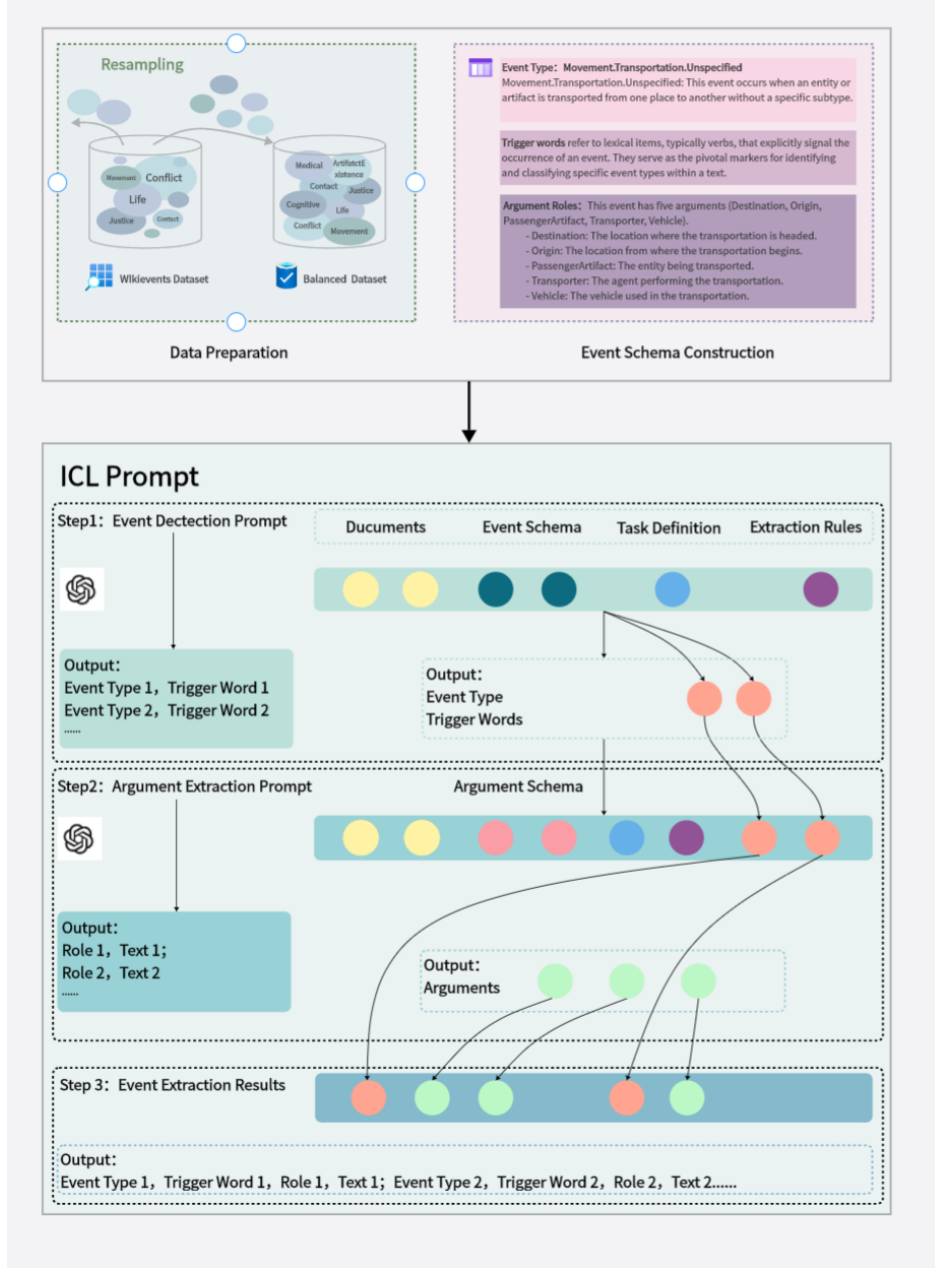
Resampling

Movement
Conflict
Life
Justice
Contact

Medical
ArtifactE xistence
Contact
Justice
Cognitive
Life
Conflict
Movement

Wikievents Dataset
Balanced Dataset

Data Preparation

Event Type: Movement.Transportation.Unspecified
Movement.Transportation.Unspecified: This event occurs when an entity or artifact is transported from one place to another without a specific subtype.

Trigger words refer to lexical items, typically verbs, that explicitly signal the occurrence of an event. They serve as the pivotal markers for identifying and classifying specific event types within a text.

Argument Roles: This event has five arguments (Destination, Origin, PassengerArtifact, Transporter, Vehicle).
- Destination: The location where the transportation is headed.
- Origin: The location from where the transportation begins.
- PassengerArtifact: The entity being transported.
- Transporter: The agent performing the transportation.
- Vehicle: The vehicle used in the transportation.

Event Schema Construction

ICL Prompt

Step1: Event Dectection Prompt

Ducuments Event Schema Task Definition Extraction Rules

Output:
Event Type 1, Trigger Word 1
Event Type 2, Trigger Word 2
......

Output:
Event Type
Trigger Words

Step2: Argument Extraction Prompt

Argument Schema

Output:
Role 1, Text 1;
Role 2, Text 2
......

Output:
Arguments

Step 3: Event Extraction Results

Output:
Event Type 1, Trigger Word 1, Role 1, Text 1; Event Type 2, Trigger Word 2, Role 2, Text 2......